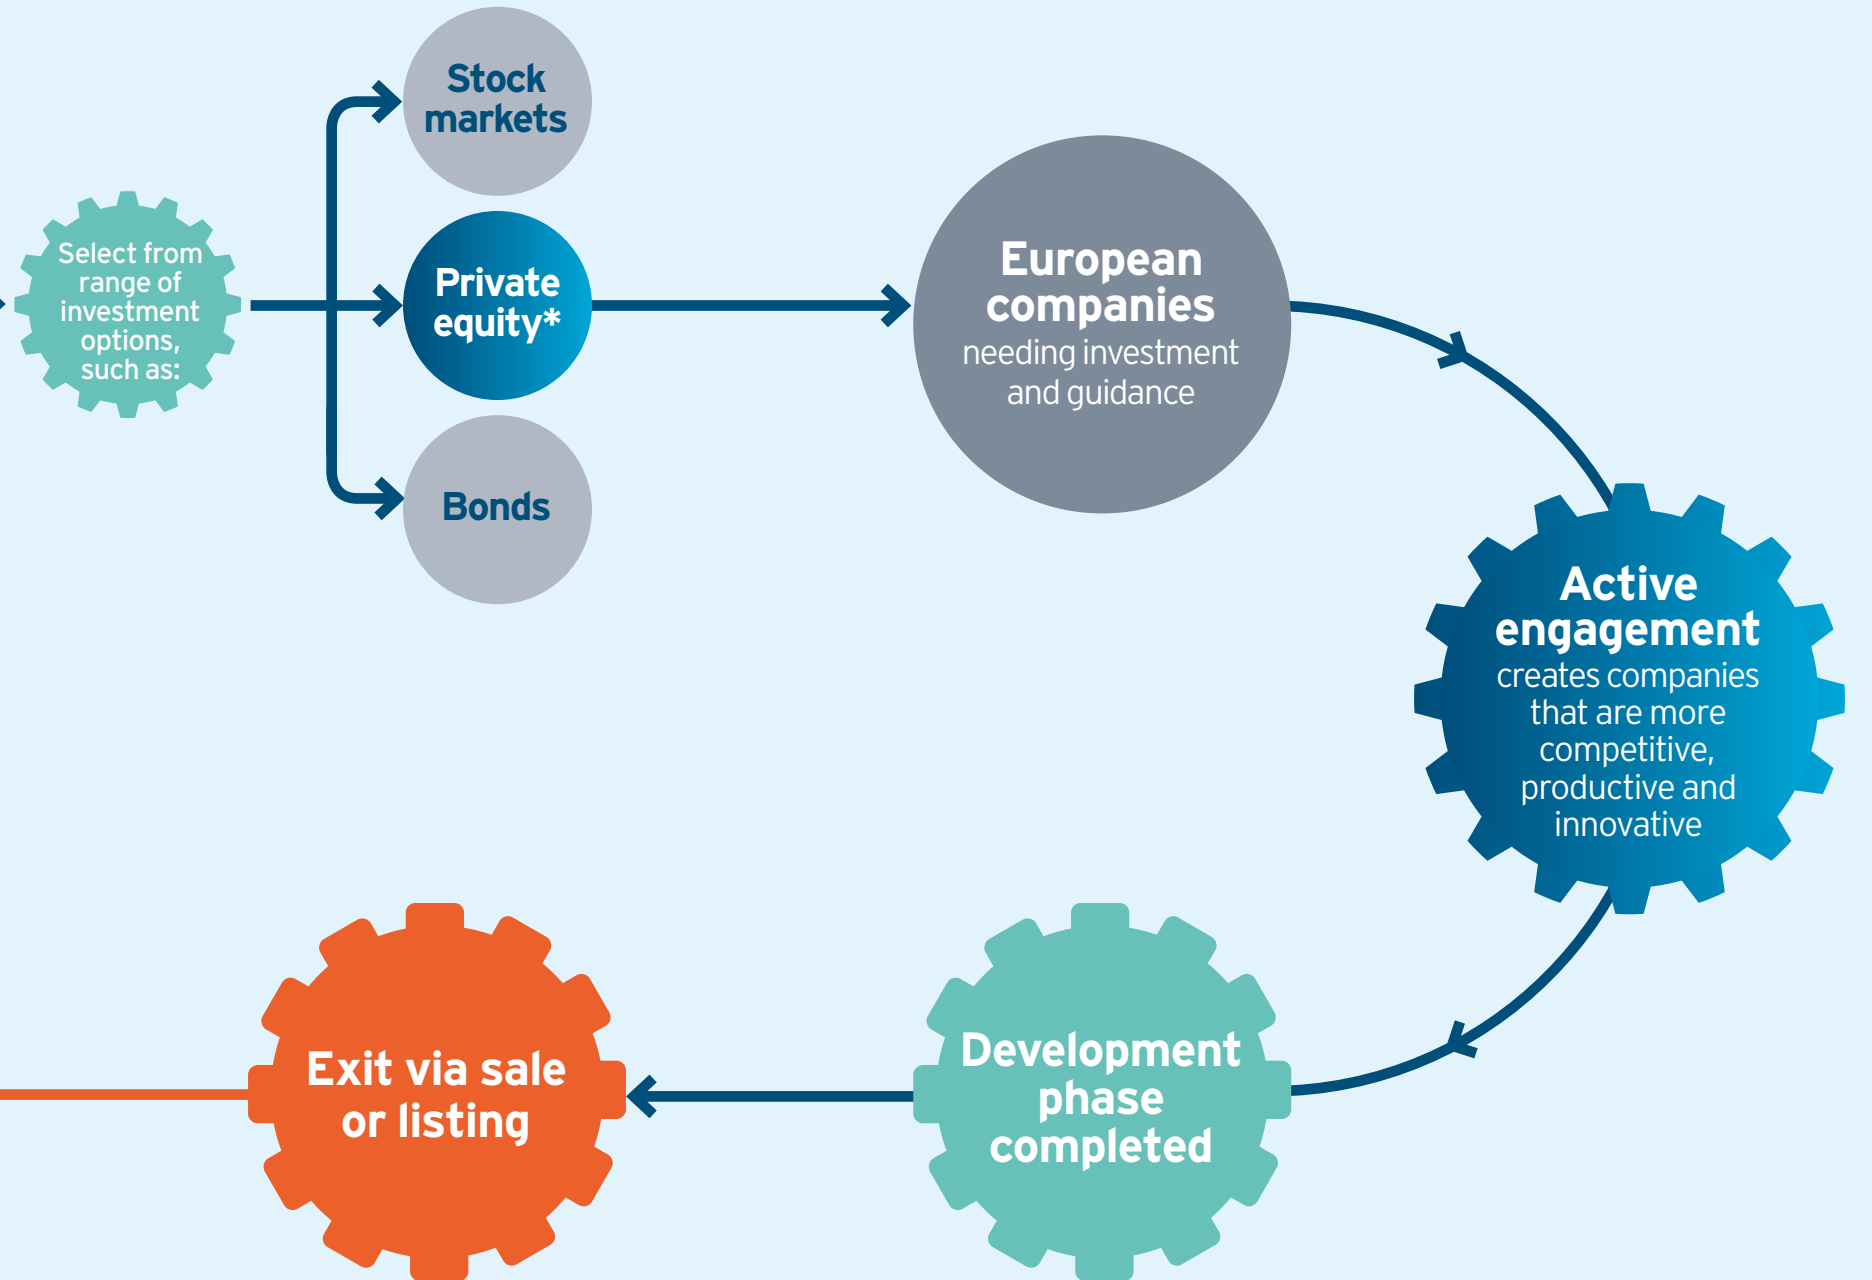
Select from range of investment options, such as:

Stock markets

Private equity*

Bonds

European companies needing investment and guidance

Active engagement creates companies that are more competitive, productive and innovative

Development phase completed

Exit via sale or listing